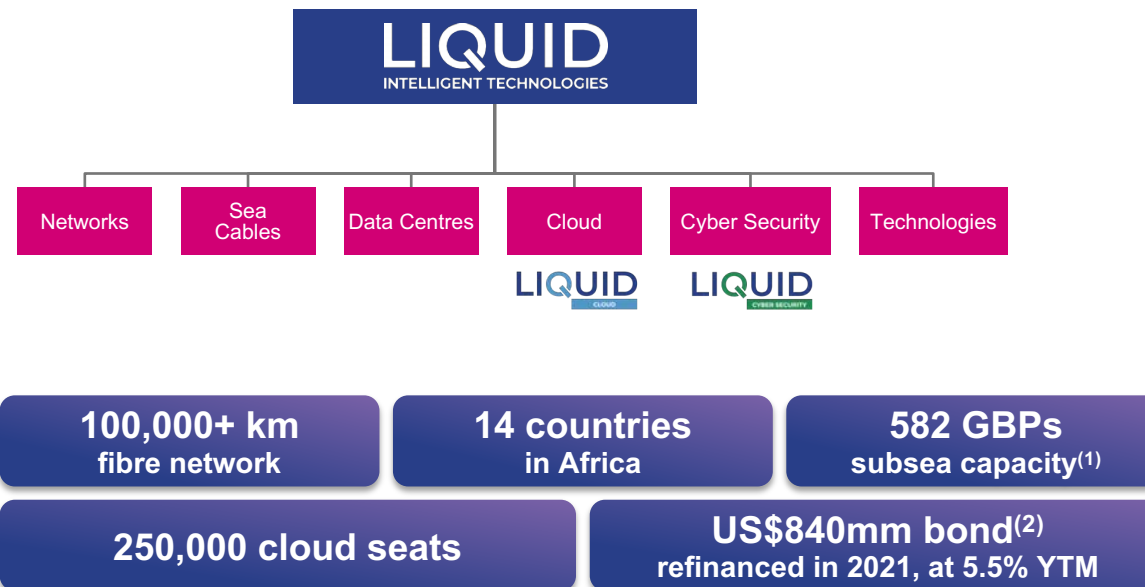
LIQUID
INTELLIGENT TECHNOLOGIES

Networks

Sea Cables

Data Centres

Cloud

Cyber Security

Technologies

LIQUID
CLOUD

LIQUID
CYBER SECURITY

100,000+ km
fibre network

14 countries
in Africa

582 GBPs
subsea capacity$^{(1)}$

250,000 cloud seats

US$840mm bond$^{(2)}$
refinanced in 2021, at 5.5% YTM